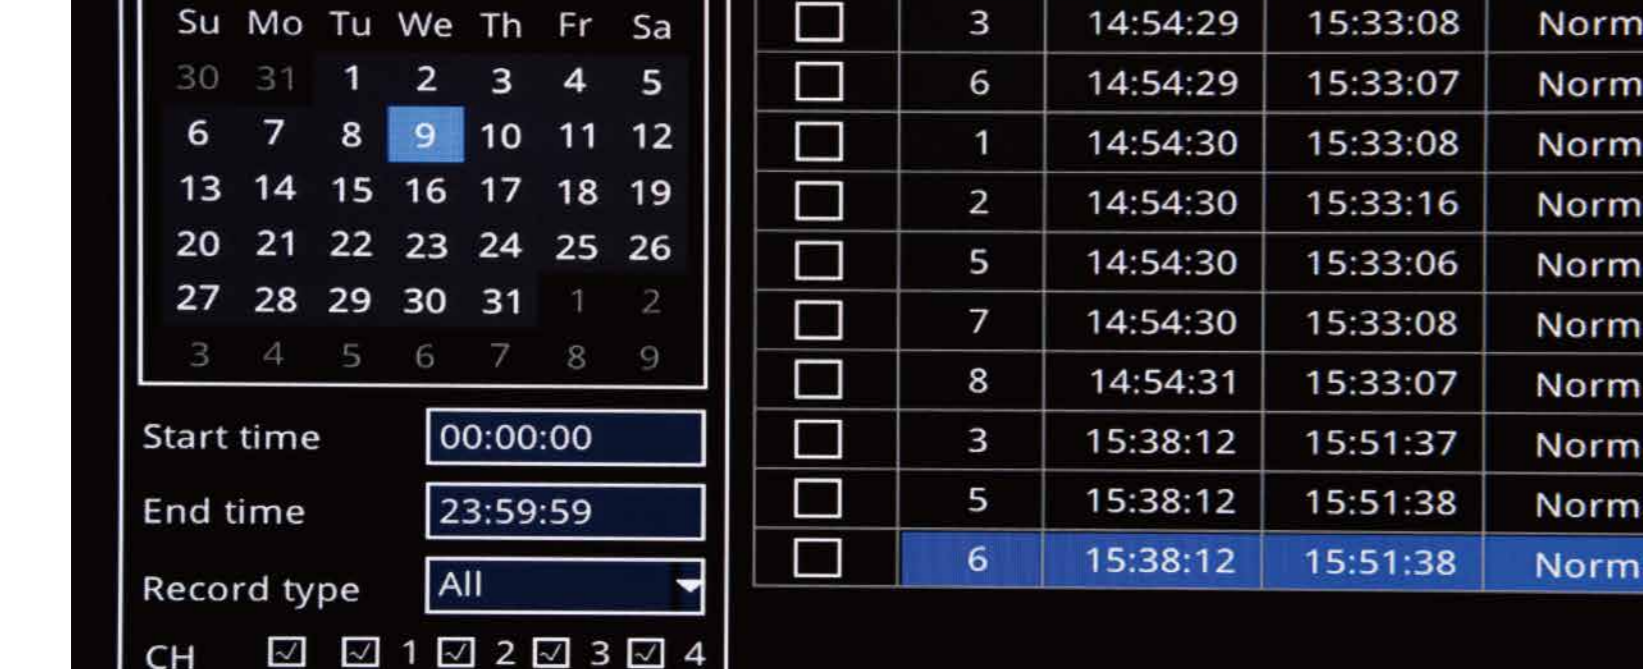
| Su | Mo | Tu | We | Th | Fr | Sa |
|---|---|---|---|---|---|---|
| 30 | 31 | 1 | 2 | 3 | 4 | 5 |
| 6 | 7 | 8 | 9 | 10 | 11 | 12 |
| 13 | 14 | 15 | 16 | 17 | 18 | 19 |
| 20 | 21 | 22 | 23 | 24 | 25 | 26 |
| 27 | 28 | 29 | 30 | 31 | 1 | 2 |
| 3 | 4 | 5 | 6 | 7 | 8 | 9 |

Start time 00:00:00

End time 23:59:59

Record type All

CH ☑ ☑ 1 ☑ 2 ☑ 3 ☑ 4

| | | | | |
|---|---|---|---|---|
| ☐ | 3 | 14:54:29 | 15:33:08 | Norm |
| ☐ | 6 | 14:54:29 | 15:33:07 | Norm |
| ☐ | 1 | 14:54:30 | 15:33:08 | Norm |
| ☐ | 2 | 14:54:30 | 15:33:16 | Norm |
| ☐ | 5 | 14:54:30 | 15:33:06 | Norm |
| ☐ | 7 | 14:54:30 | 15:33:08 | Norm |
| ☐ | 8 | 14:54:31 | 15:33:07 | Norm |
| ☐ | 3 | 15:38:12 | 15:51:37 | Norm |
| ☐ | 5 | 15:38:12 | 15:51:38 | Norm |
| ☐ | 6 | 15:38:12 | 15:51:38 | Norm |